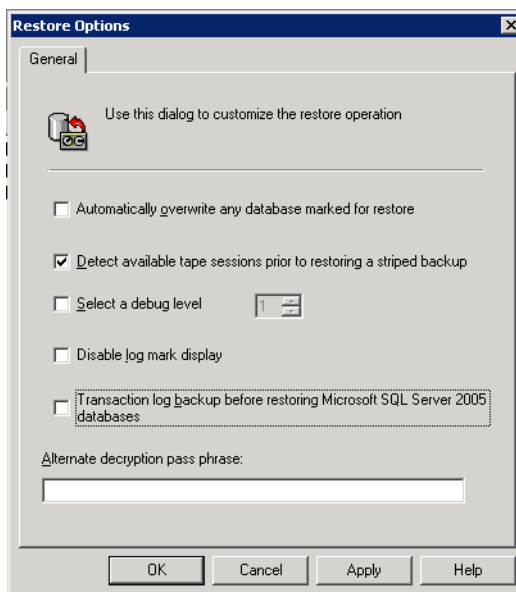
Restore Options

General

Use this dialog to customize the restore operation

Automatically overwrite any database marked for restore

Detect available tape sessions prior to restoring a striped backup

Select a debug level 1

Disable log mark display

Transaction log backup before restoring Microsoft SQL Server 2005 databases

Alternate decryption pass phrase:

OK Cancel Apply Help